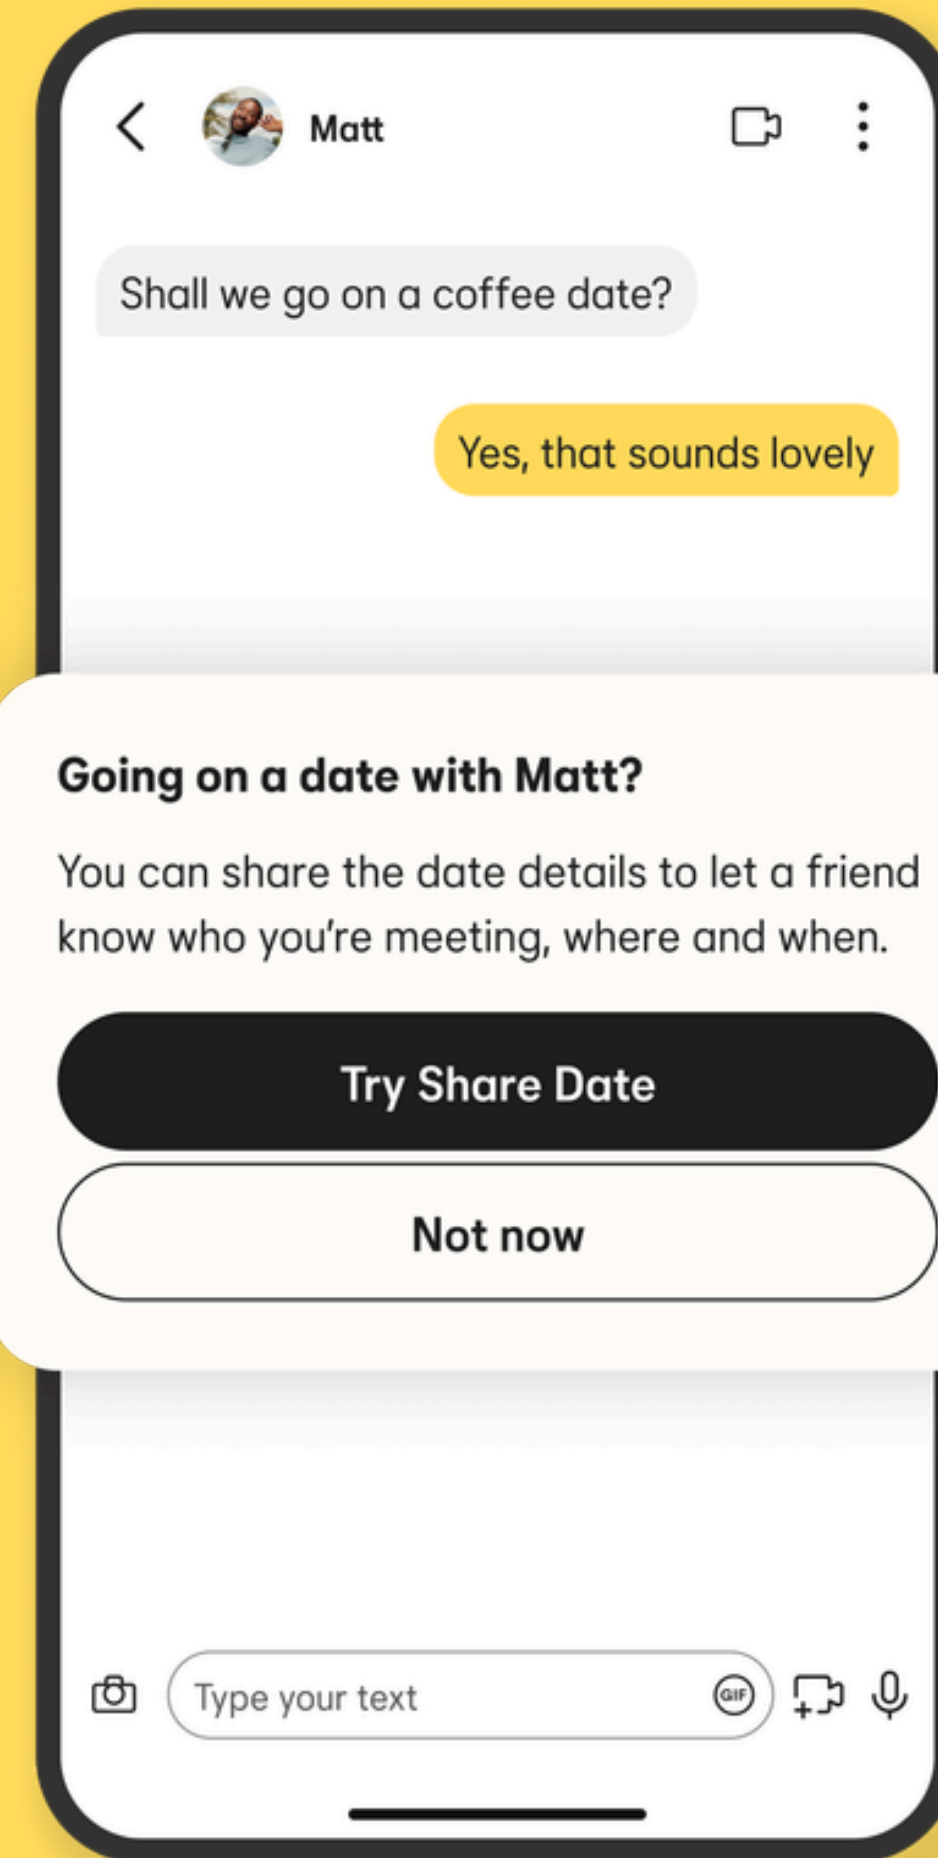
Matt

Shall we go on a coffee date?

Yes, that sounds lovely

Going on a date with Matt?

You can share the date details to let a friend know who you're meeting, where and when.

Try Share Date

Not now

Type your text

GIF